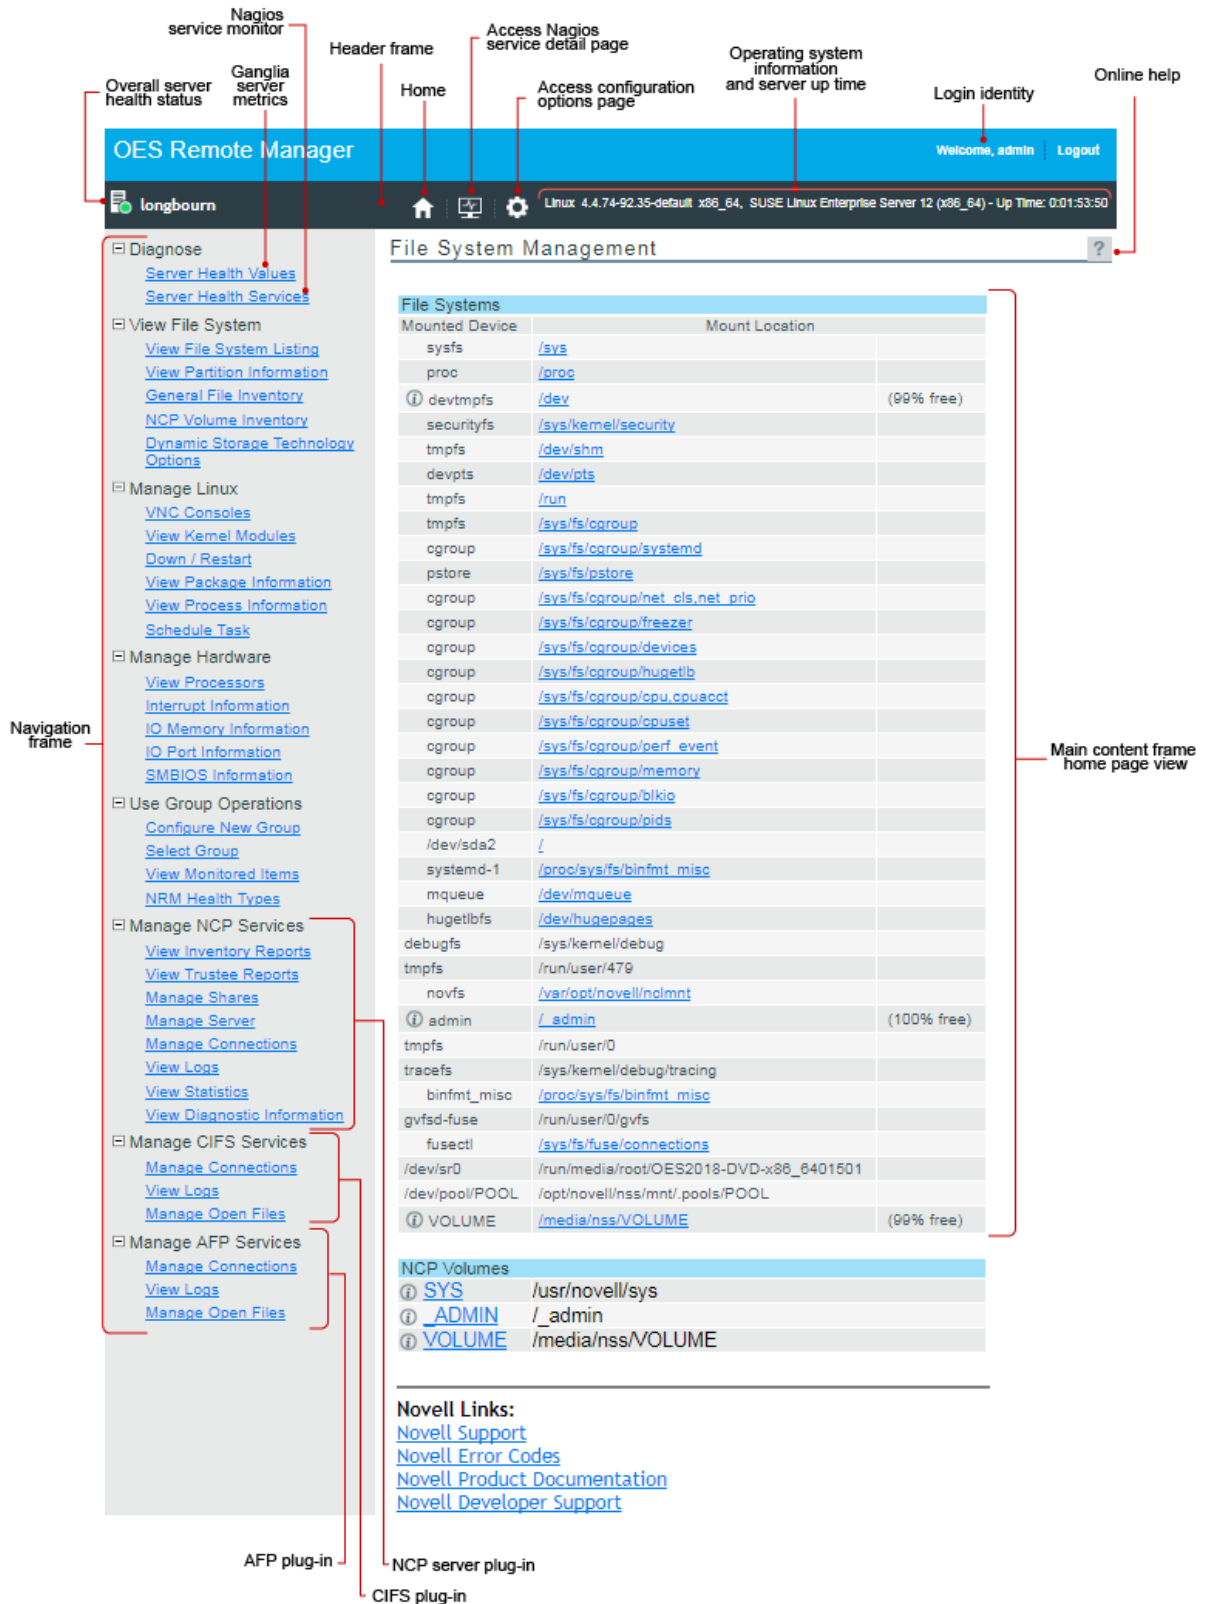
Nagios service monitor

Header frame

Access Nagios service detail page

Operating system information and server up time

Online help

Overall server health status

Ganglia server metrics

Home

Access configuration options page

Login identity

OES Remote Manager

Welcome, admin | Logout

longbourn

Linux 4.4.74-92.35-default x86_64, SUSE Linux Enterprise Server 12 (x86_64) - Up Time: 0:01:53:50

⊟ Diagnose
Server Health Values
Server Health Services
⊟ View File System
View File System Listing
View Partition Information
General File Inventory
NCP Volume Inventory
Dynamic Storage Technology Options
⊟ Manage Linux
VNC Consoles
View Kernel Modules
Down / Restart
View Package Information
View Process Information
Schedule Task
⊟ Manage Hardware
View Processors
Interrupt Information
IO Memory Information
IO Port Information
SMBIOS Information
⊟ Use Group Operations
Configure New Group
Select Group
View Monitored Items
NRM Health Types
⊟ Manage NCP Services
View Inventory Reports
View Trustee Reports
Manage Shares
Manage Server
Manage Connections
View Logs
View Statistics
View Diagnostic Information
⊟ Manage CIFS Services
Manage Connections
View Logs
Manage Open Files
⊟ Manage AFP Services
Manage Connections
View Logs
Manage Open Files

Navigation frame

File System Management

?

File Systems

| Mounted Device | Mount Location | |
|---|---|---|
| sysfs | /sys | |
| proc | /proc | |
| ⓘ devtmpfs | /dev | (99% free) |
| securityfs | /sys/kernel/security | |
| tmpfs | /dev/shm | |
| devpts | /dev/pts | |
| tmpfs | /run | |
| tmpfs | /sys/fs/cgroup | |
| cgroup | /sys/fs/cgroup/systemd | |
| pstore | /sys/fs/pstore | |
| cgroup | /sys/fs/cgroup/net_cls,net_prio | |
| cgroup | /sys/fs/cgroup/freezer | |
| cgroup | /sys/fs/cgroup/devices | |
| cgroup | /sys/fs/cgroup/hugetlb | |
| cgroup | /sys/fs/cgroup/cpu,cpuacct | |
| cgroup | /sys/fs/cgroup/cpuset | |
| cgroup | /sys/fs/cgroup/perf_event | |
| cgroup | /sys/fs/cgroup/memory | |
| cgroup | /sys/fs/cgroup/blkio | |
| cgroup | /sys/fs/cgroup/pids | |
| /dev/sda2 | / | |
| systemd-1 | /proc/sys/fs/binfmt_misc | |
| mqueue | /dev/mqueue | |
| hugetlbfs | /dev/hugepages | |
| debugfs | /sys/kernel/debug | |
| tmpfs | /run/user/479 | |
| novfs | /var/opt/novell/nclmnt | |
| ⓘ admin | /_admin | (100% free) |
| tmpfs | /run/user/0 | |
| tracefs | /sys/kernel/debug/tracing | |
| binfmt_misc | /proc/sys/fs/binfmt_misc | |
| gvfsd-fuse | /run/user/0/gvfs | |
| fusectl | /sys/fs/fuse/connections | |
| /dev/sr0 | /run/media/root/OES2018-DVD-x86_6401501 | |
| /dev/pool/POOL | /opt/novell/nss/mnt/.pools/POOL | |
| ⓘ VOLUME | /media/nss/VOLUME | (99% free) |

Main content frame home page view

NCP Volumes

| | |
|---|---|
| ⓘ SYS | /usr/novell/sys |
| ⓘ _ADMIN | /_admin |
| ⓘ VOLUME | /media/nss/VOLUME |

Novell Links:
Novell Support
Novell Error Codes
Novell Product Documentation
Novell Developer Support

AFP plug-in

NCP server plug-in

CIFS plug-in